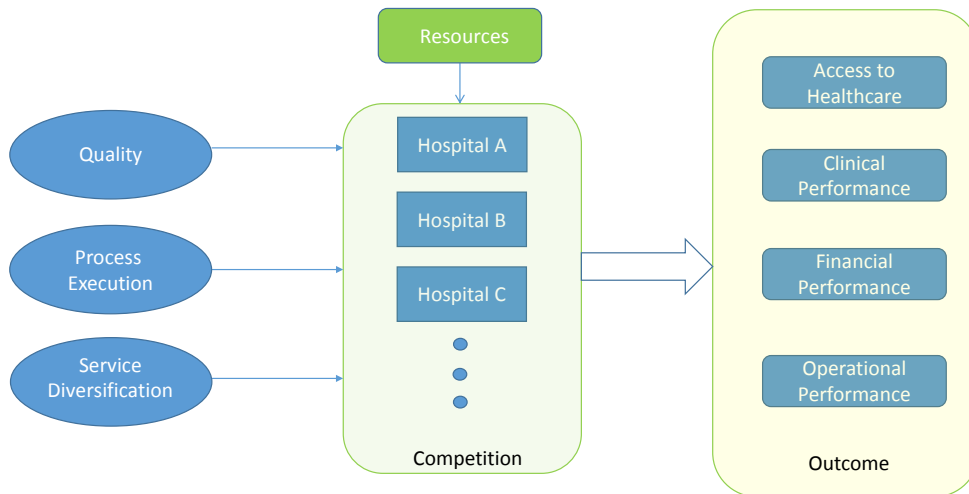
Resources

Quality

Process Execution

Service Diversification

Hospital A

Hospital B

Hospital C

Competition

Access to Healthcare

Clinical Performance

Financial Performance

Operational Performance

Outcome